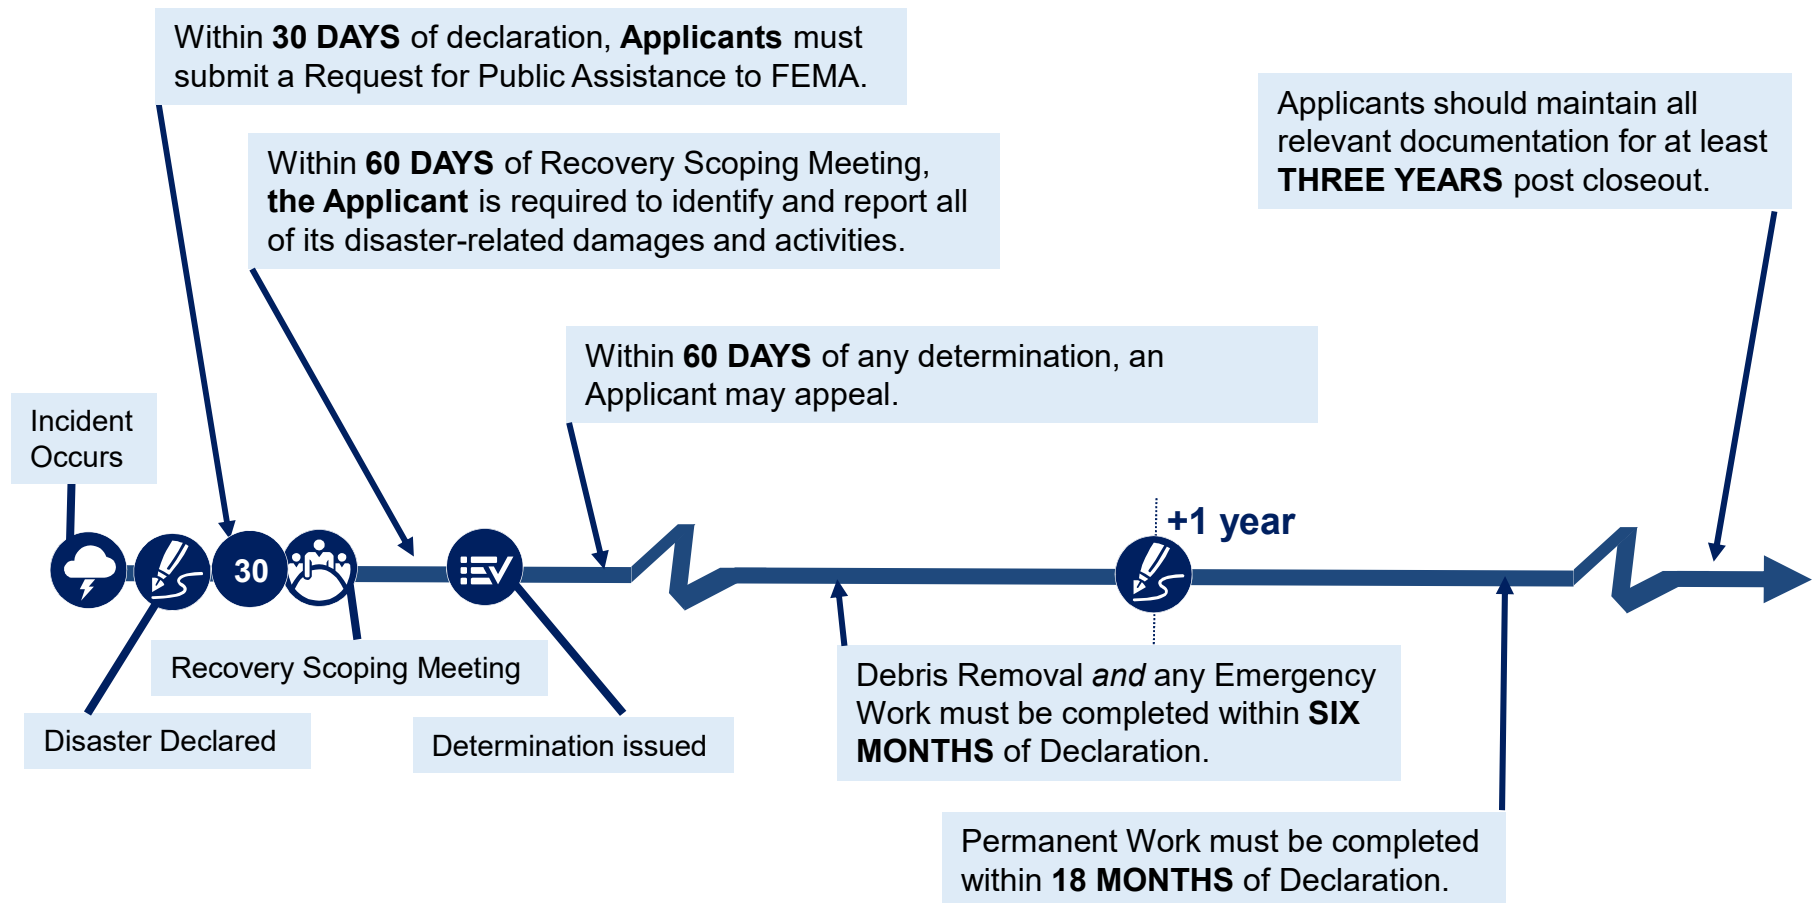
Within 30 DAYS of declaration, Applicants must submit a Request for Public Assistance to FEMA.

Within 60 DAYS of Recovery Scoping Meeting, the Applicant is required to identify and report all of its disaster-related damages and activities.

Applicants should maintain all relevant documentation for at least THREE YEARS post closeout.

Within 60 DAYS of any determination, an Applicant may appeal.

Incident Occurs

30

+1 year

Recovery Scoping Meeting

Disaster Declared

Determination issued

Debris Removal and any Emergency Work must be completed within SIX MONTHS of Declaration.

Permanent Work must be completed within 18 MONTHS of Declaration.